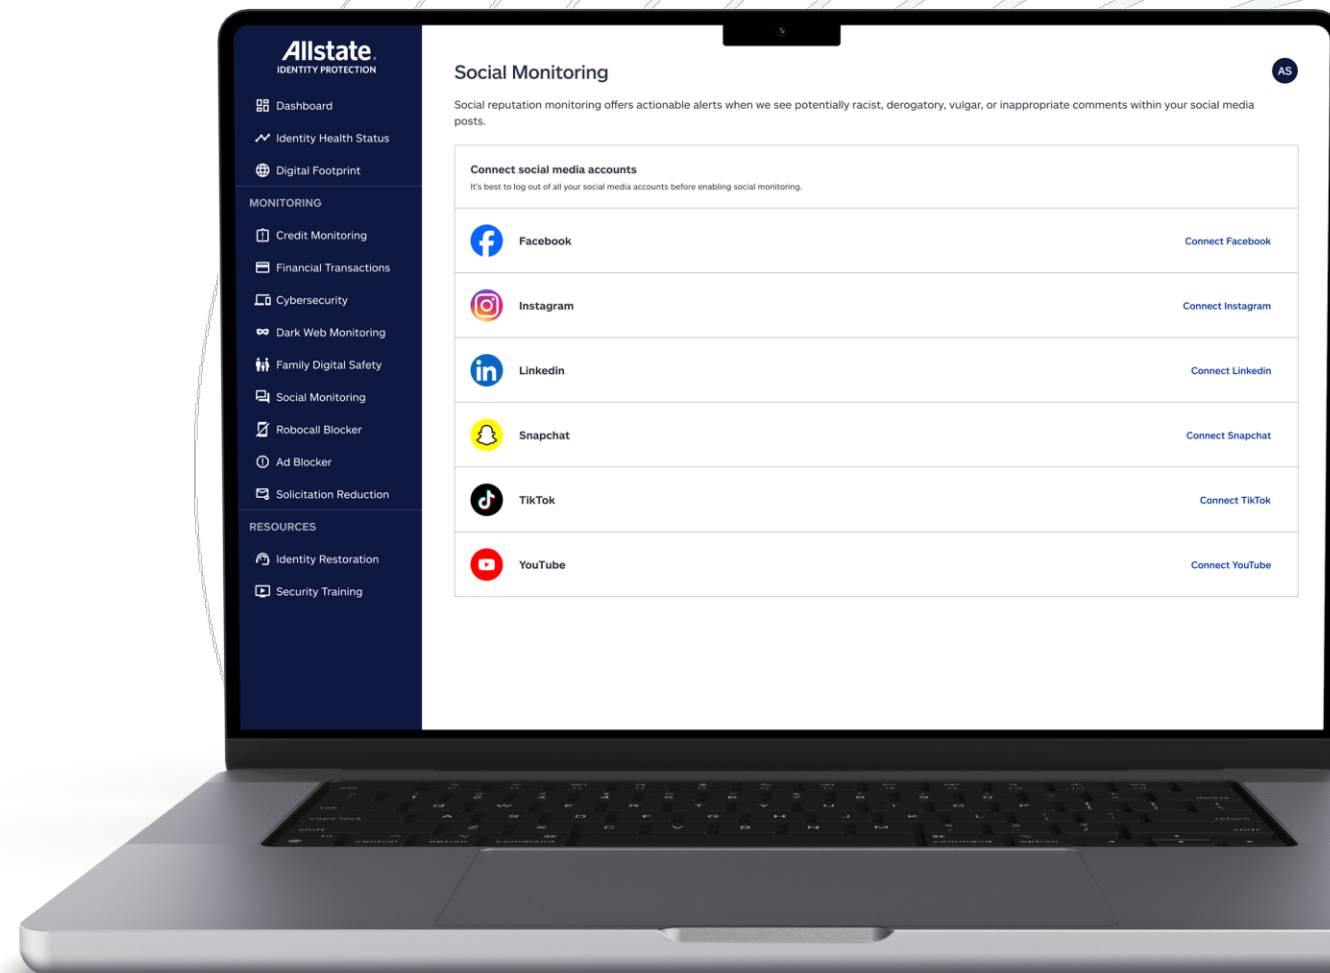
Allstate.
IDENTITY PROTECTION

Dashboard
Identity Health Status
Digital Footprint
MONITORING
Credit Monitoring
Financial Transactions
Cybersecurity
Dark Web Monitoring
Family Digital Safety
Social Monitoring
Robocall Blocker
Ad Blocker
Solicitation Reduction
RESOURCES
Identity Restoration
Security Training

Social Monitoring

AS

Social reputation monitoring offers actionable alerts when we see potentially racist, derogatory, vulgar, or inappropriate comments within your social media posts.

Connect social media accounts
It's best to log out of all your social media accounts before enabling social monitoring.

Facebook Connect Facebook
Instagram Connect Instagram
Linkedin Connect Linkedin
Snapchat Connect Snapchat
TikTok Connect TikTok
YouTube Connect YouTube